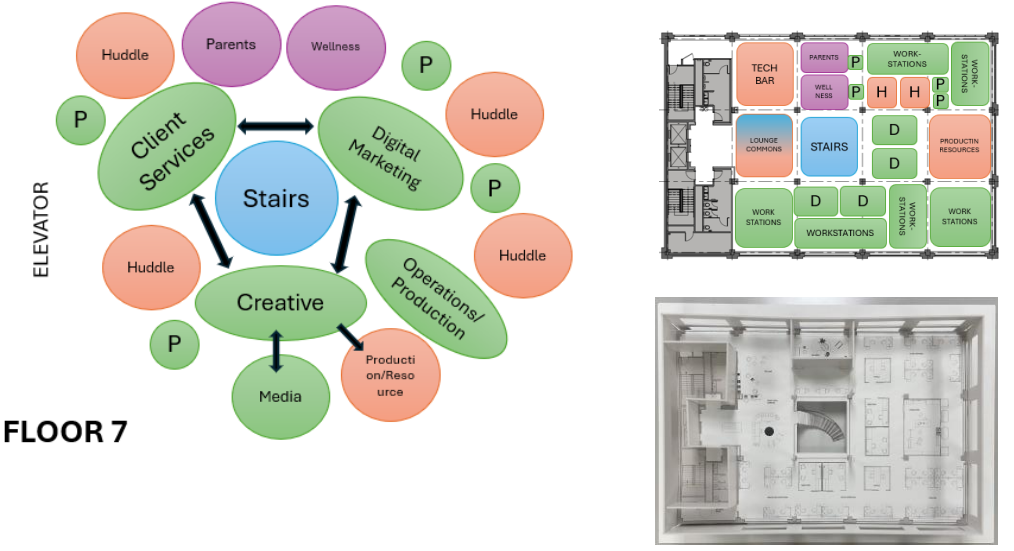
Huddle

Parents

Wellness

P

P

Huddle

Client Services

Digital Marketing

P

Stairs

ELEVATOR

Huddle

Huddle

Creative

Operations/ Production

P

Media

Producti on/Reso urce

FLOOR 7

TECH BAR

PARENTS

P

WORK-STATIONS

WORK-STATIONS

WELL NESS

P

H

H

P

P

LOUNGE COMMONS

STAIRS

D

D

PRODUCTIN RESOURCES

WORK STATIONS

D

D

WORKSTATIONS

WORK-STATIONS

WORK STATIONS